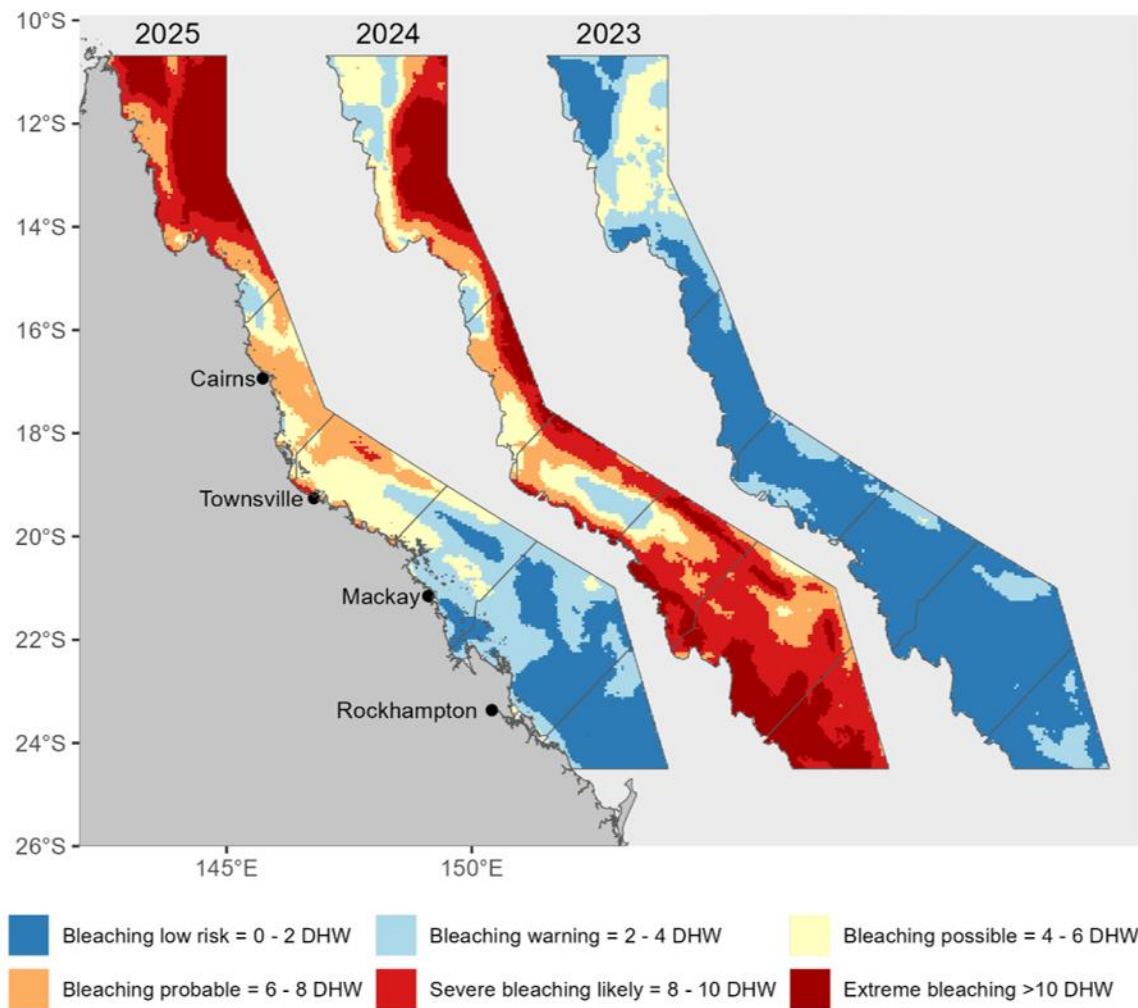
2025
2024
2023

10°S
12°S
14°S
16°S
18°S
20°S
22°S
24°S
26°S

Cairns
Townsville
Mackay
Rockhampton

145°E
150°E

Bleaching low risk = 0 - 2 DHW
Bleaching warning = 2 - 4 DHW
Bleaching possible = 4 - 6 DHW
Bleaching probable = 6 - 8 DHW
Severe bleaching likely = 8 - 10 DHW
Extreme bleaching >10 DHW